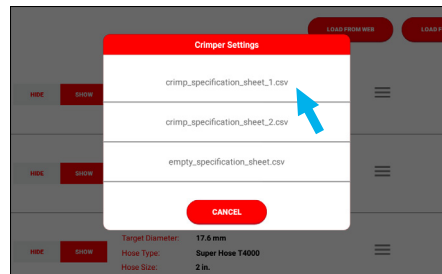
LOAD FROM WEB

LOAD F

Crimper Settings

crimp_specification_sheet_1.csv

crimp_specification_sheet_2.csv

empty_specification_sheet.csv

CANCEL

HIDE

SHOW

HIDE

SHOW

HIDE

SHOW

Target Diameter: 17.6 mm

Hose Type: Super Hose T4000

Hose Size: 2 in.